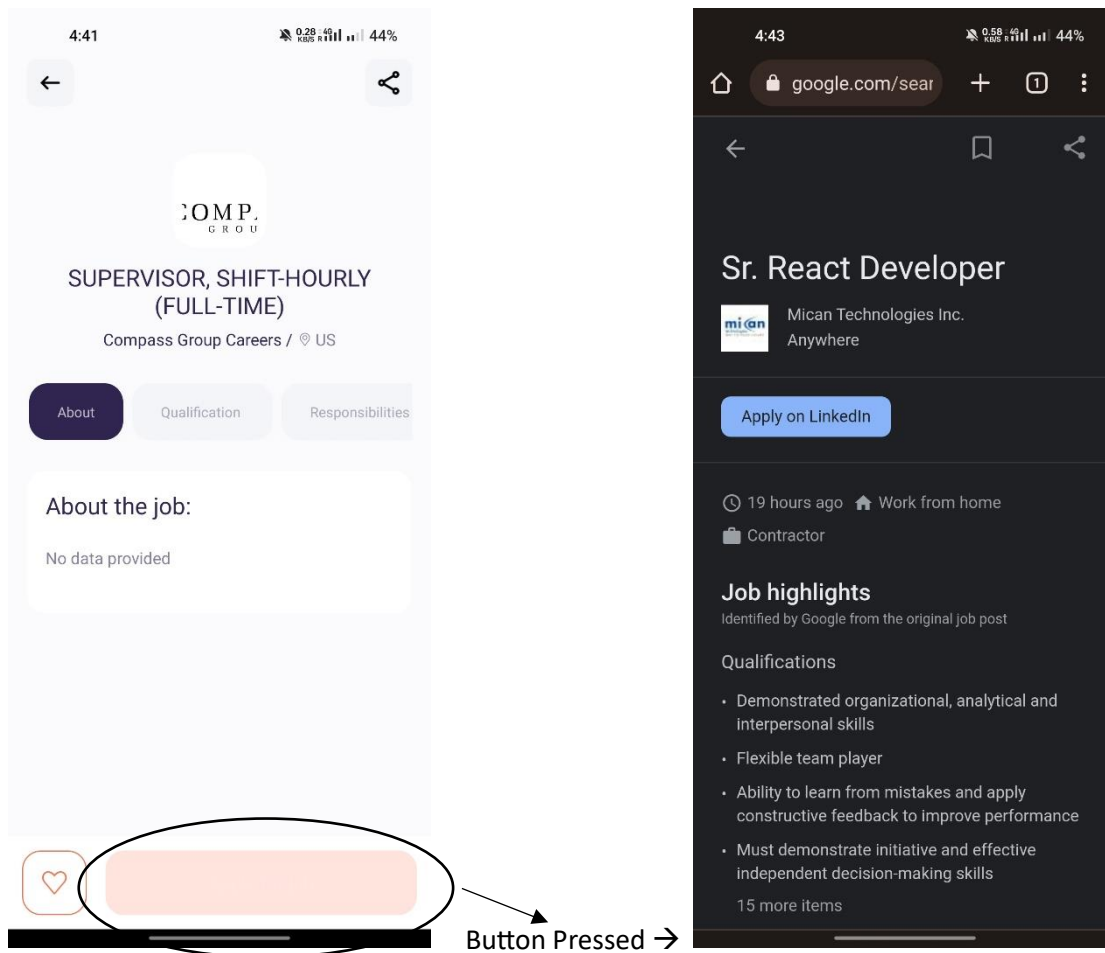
4:41
0.28 KB/S 4G 44%

:OMP.
GROU

SUPERVISOR, SHIFT-HOURLY (FULL-TIME)

Compass Group Careers / US

About
Qualification
Responsibilities

About the job:

No data provided

Button Pressed →

4:43
0.58 KB/S 4G 44%

google.com/sear

1

Sr. React Developer

mican

Mican Technologies Inc.
Anywhere

Apply on LinkedIn

19 hours ago  Work from home
Contractor

Job highlights
Identified by Google from the original job post

Qualifications

• Demonstrated organizational, analytical and interpersonal skills
• Flexible team player
• Ability to learn from mistakes and apply constructive feedback to improve performance
• Must demonstrate initiative and effective independent decision-making skills

15 more items